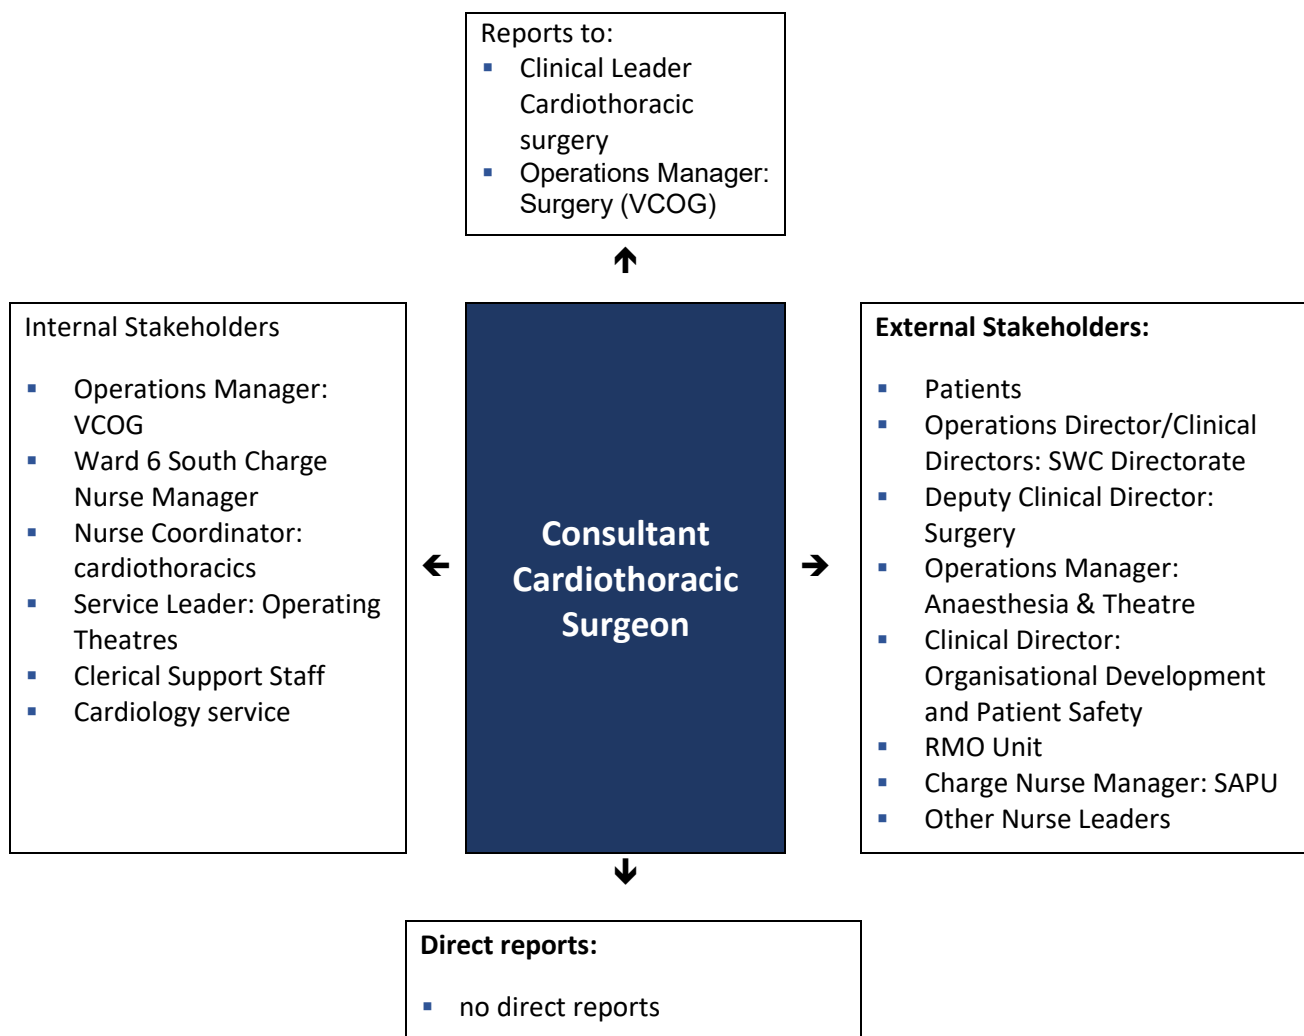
Reports to:
- Clinical Leader Cardiothoracic surgery
- Operations Manager: Surgery (VCOG)

Internal Stakeholders

- Operations Manager: VCOG
- Ward 6 South Charge Nurse Manager
- Nurse Coordinator: cardiothoracics
- Service Leader: Operating Theatres
- Clerical Support Staff
- Cardiology service

Consultant Cardiothoracic Surgeon

External Stakeholders:

- Patients
- Operations Director/Clinical Directors: SWC Directorate
- Deputy Clinical Director: Surgery
- Operations Manager: Anaesthesia & Theatre
- Clinical Director: Organisational Development and Patient Safety
- RMO Unit
- Charge Nurse Manager: SAPU
- Other Nurse Leaders

Direct reports:

- no direct reports